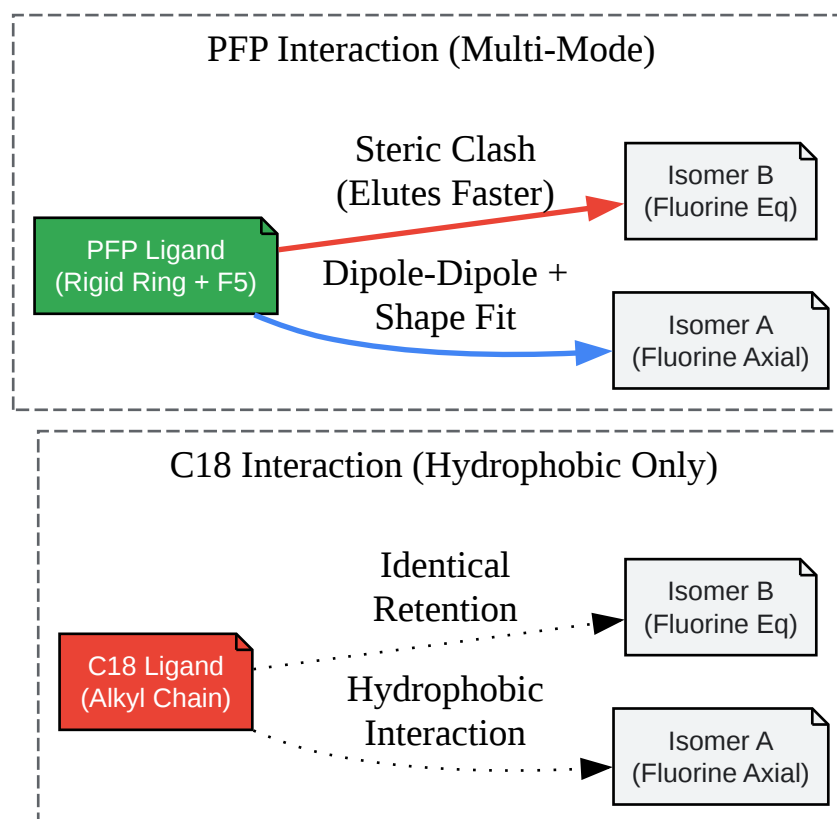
PFP Interaction (Multi-Mode)

PFP Ligand
(Rigid Ring + F5)

Steric Clash
(Elutes Faster)

Isomer B
(Fluorine Eq)

Dipole-Dipole +
Shape Fit

Isomer A
(Fluorine Axial)

C18 Interaction (Hydrophobic Only)

C18 Ligand
(Alkyl Chain)

Identical
Retention

Isomer B
(Fluorine Eq)

Hydrophobic
Interaction

Isomer A
(Fluorine Axial)